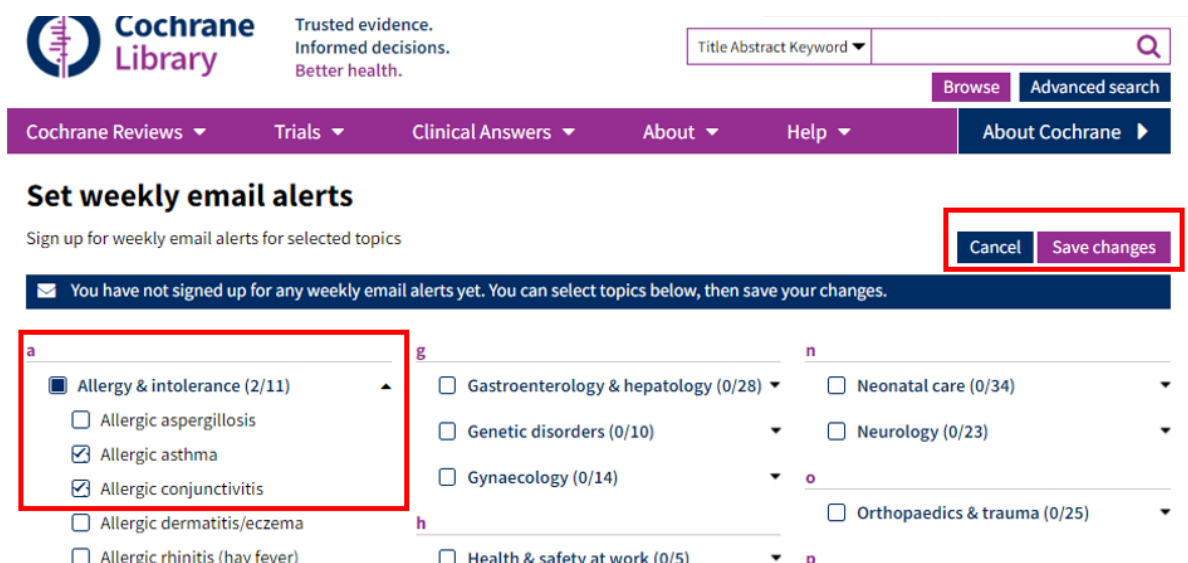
Cochrane Library

Trusted evidence. Informed decisions. Better health.

Title Abstract Keyword

Browse Advanced search

Cochrane Reviews Trials Clinical Answers About Help About Cochrane

Set weekly email alerts

Sign up for weekly email alerts for selected topics

Cancel Save changes

You have not signed up for any weekly email alerts yet. You can select topics below, then save your changes.

a

Allergy & intolerance (2/11)

Allergic aspergillosis

Allergic asthma

Allergic conjunctivitis

Allergic dermatitis/eczema

Allergic rhinitis (hay fever)

g

Gastroenterology & hepatology (0/28)

Genetic disorders (0/10)

Gynaecology (0/14)

h

Health & safety at work (0/5)

n

Neonatal care (0/34)

Neurology (0/23)

o

Orthopaedics & trauma (0/25)

p